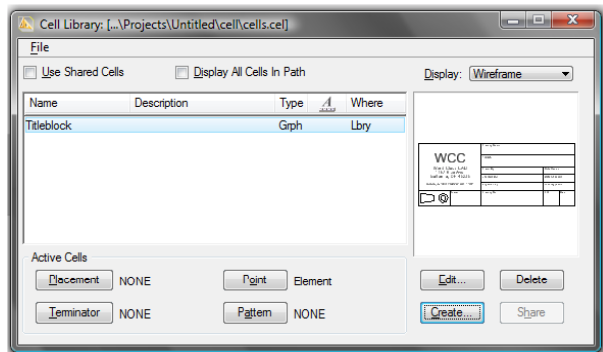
Cell Library: [...\Projects\Untitled\cell\cells.cel]

File

Use Shared Cells

Display All Cells In Path

Display: Wireframe

| Name | Description | Type | | Where |
|---|---|---|---|---|
| Titleblock | | Grph | | Lbry |

WCC

Active Cells

Placement NONE

Point Element

Terminator NONE

Pattern NONE

Edit...

Delete

Create...

Share